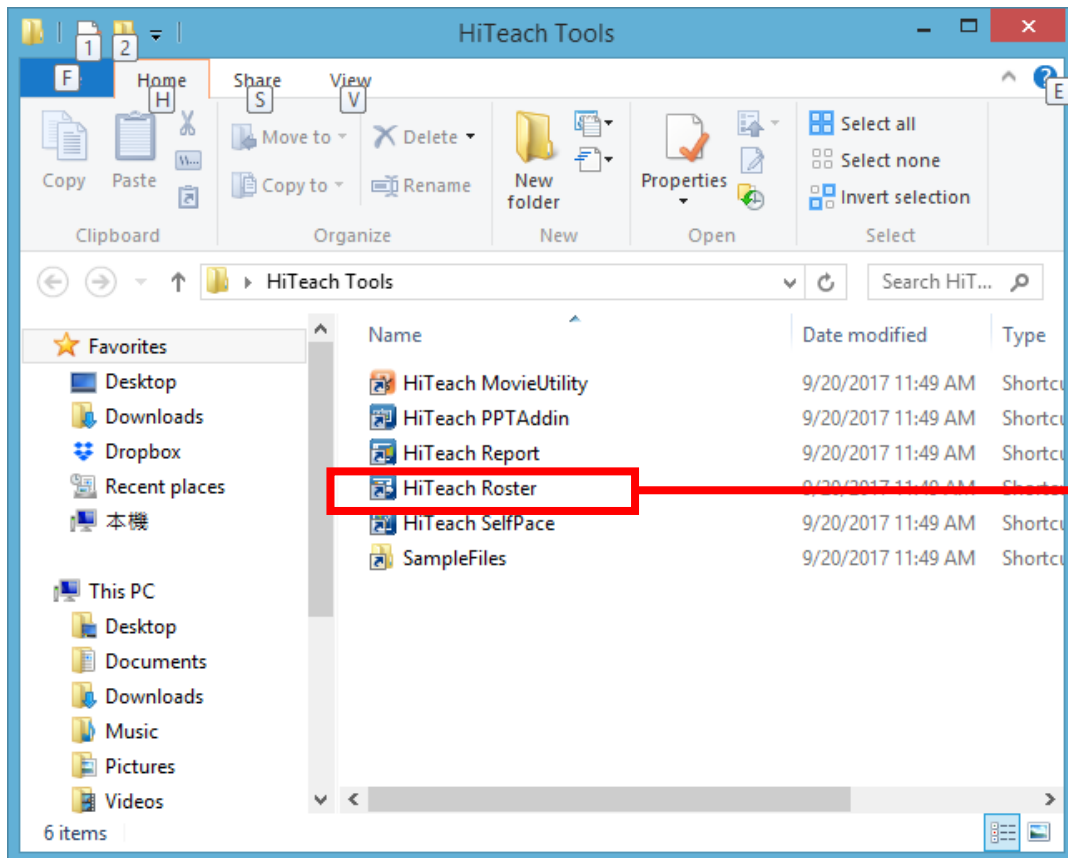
1 2
HiTeach Tools
F
Home H
Share S
View V
E
Copy
Paste
Move to
Copy to
Delete
Rename
New folder
Properties
Select all
Select none
Invert selection
Clipboard
Organize
New
Open
Select
HiTeach Tools
Search HiT...
Favorites
Desktop
Downloads
Dropbox
Recent places
本機
This PC
Desktop
Documents
Downloads
Music
Pictures
Videos

| Name | Date modified | Type |
|---|---|---|
| HiTeach MovieUtility | 9/20/2017 11:49 AM | Shortcu |
| HiTeach PPTAddin | 9/20/2017 11:49 AM | Shortcu |
| HiTeach Report | 9/20/2017 11:49 AM | Shortcu |
| HiTeach Roster | 9/20/2017 11:49 AM | Shortcu |
| HiTeach SelfPace | 9/20/2017 11:49 AM | Shortcu |
| SampleFiles | 9/20/2017 11:49 AM | Shortcu |

6 items